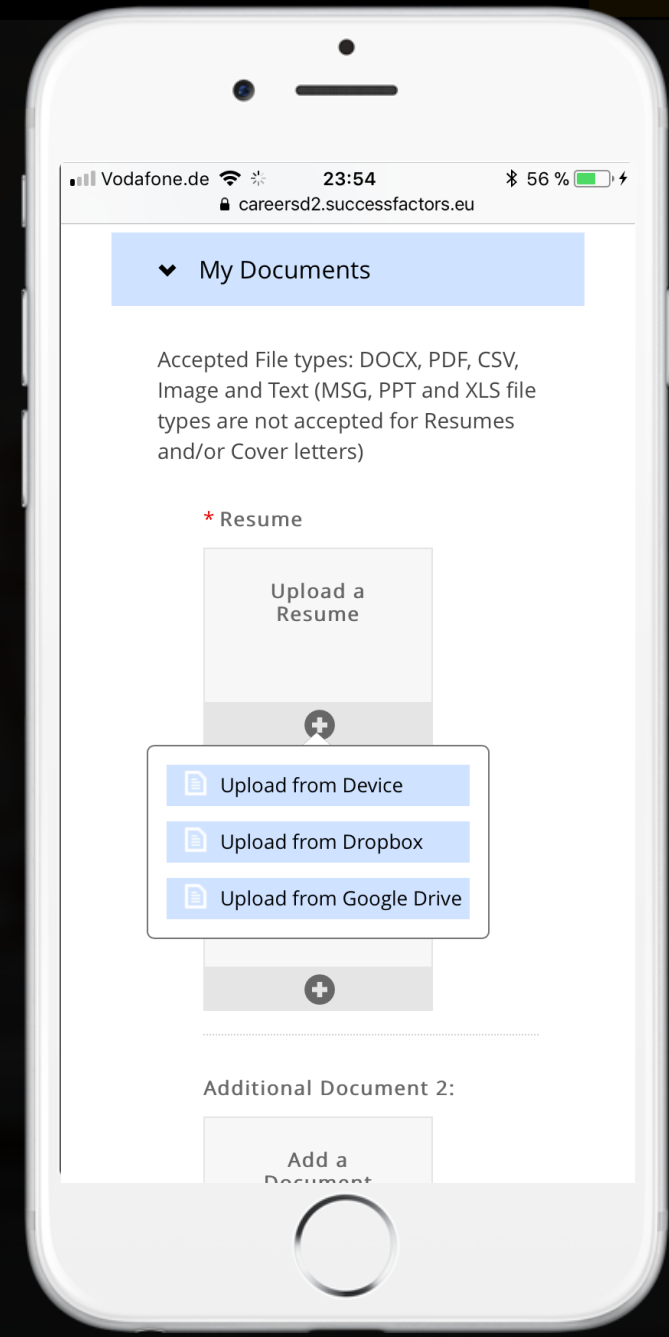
Vodafone.de 23:54 56 %
careersd2.successfactors.eu

My Documents

Accepted File types: DOCX, PDF, CSV, Image and Text (MSG, PPT and XLS file types are not accepted for Resumes and/or Cover letters)

* Resume

Upload a Resume

Upload from Device

Upload from Dropbox

Upload from Google Drive

Additional Document 2:

Add a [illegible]